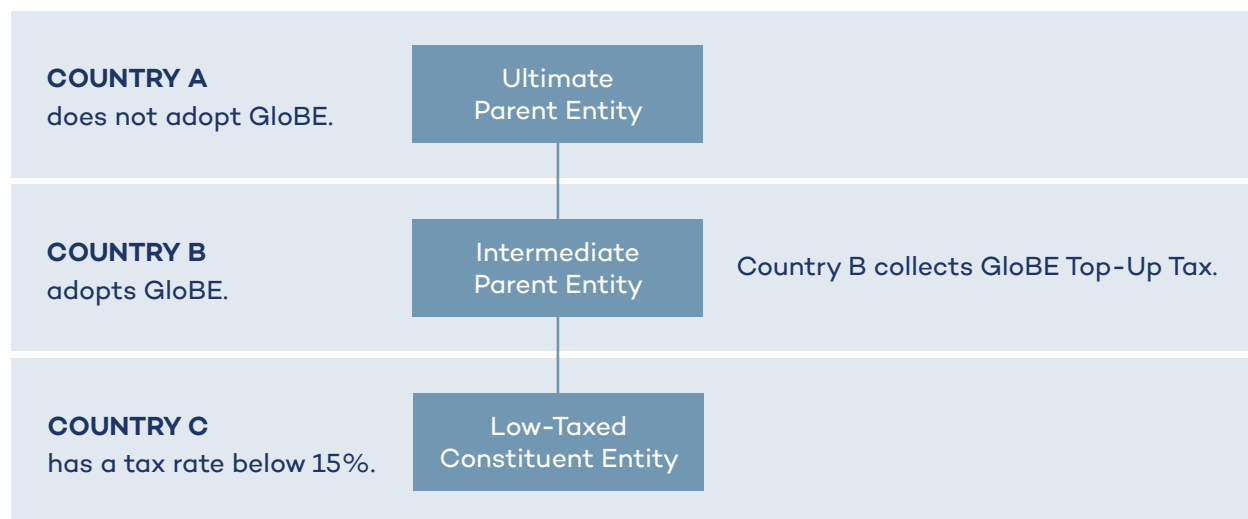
COUNTRY A
does not adopt GloBE.

Ultimate Parent Entity

COUNTRY B
adopts GloBE.

Intermediate Parent Entity

Country B collects GloBE Top-Up Tax.

COUNTRY C
has a tax rate below 15%.

Low-Taxed Constituent Entity